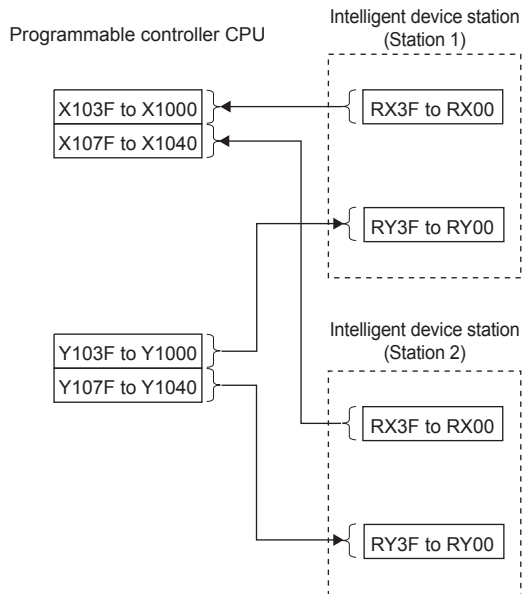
Programmable controller CPU

Intelligent device station (Station 1)

X103F to X1000

X107F to X1040

RX3F to RX00

RY3F to RY00

Intelligent device station (Station 2)

Y103F to Y1000

Y107F to Y1040

RX3F to RX00

RY3F to RY00